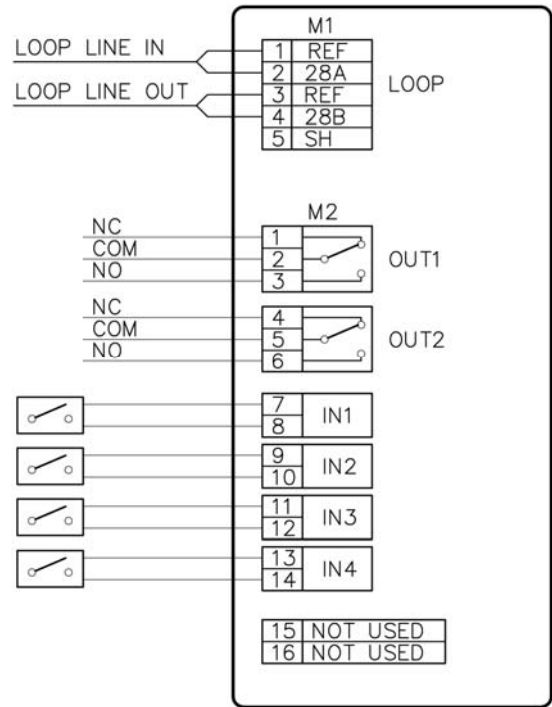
M1

LOOP LINE IN

LOOP LINE OUT

| 1 | REF |
|---|---|
| 2 | 28A |
| 3 | REF |
| 4 | 28B |
| 5 | SH |

LOOP

M2

NC
COM
NO

1
2
3

OUT1

NC
COM
NO

4
5
6

OUT2

7
8
IN1

9
10
IN2

11
12
IN3

13
14
IN4

| 15 | NOT USED |
|---|---|
| 16 | NOT USED |